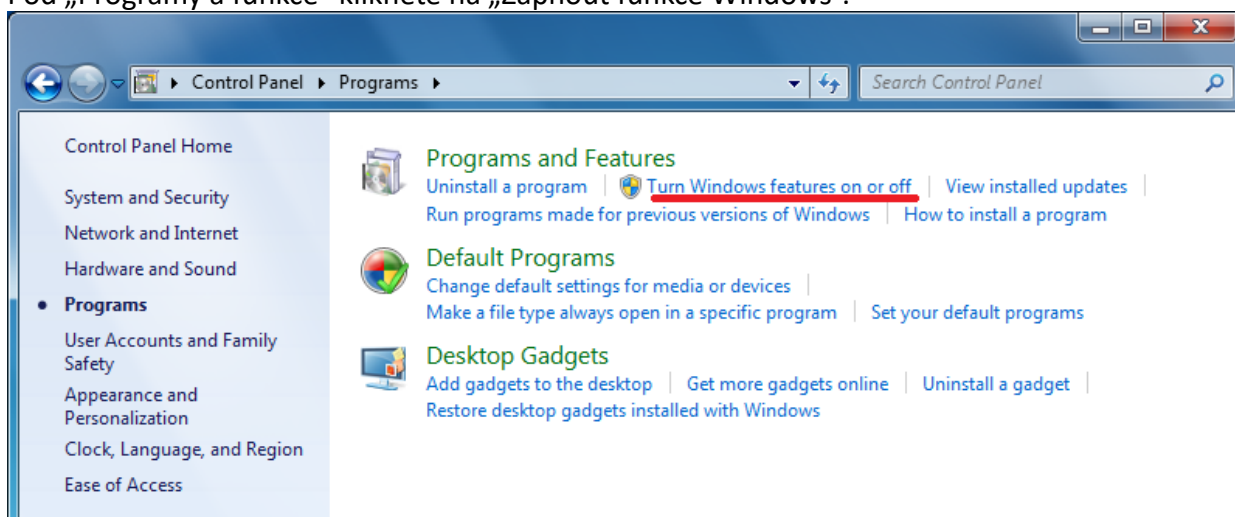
Pod „Programy a funkce“ kliknete na „Zapnout funkce Windows“.

Control Panel ▸ Programs ▸

Search Control Panel

Control Panel Home

System and Security

Network and Internet

Hardware and Sound

Programs

User Accounts and Family Safety

Appearance and Personalization

Clock, Language, and Region

Ease of Access

Programs and Features

Uninstall a program | Turn Windows features on or off | View installed updates |

Run programs made for previous versions of Windows | How to install a program

Default Programs

Change default settings for media or devices |

Make a file type always open in a specific program | Set your default programs

Desktop Gadgets

Add gadgets to the desktop | Get more gadgets online | Uninstall a gadget |

Restore desktop gadgets installed with Windows